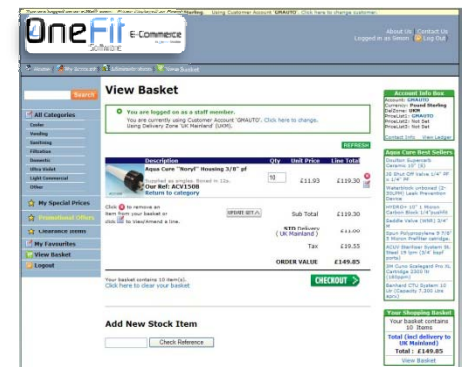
You are logged in as Simon : Pound Sterling Using Customer Account 'GRAUTO'. Click here to change customer.

OneFit Software E-Commerce

About Us Contact Us
Logged in as Simon Log Out

Home My Account Administration View Basket

Search

All Categories
Cooler
Vending
Sanitising
Filtration
Domestic
Ultra Violet
Light Commercial
Other

My Special Prices
Promotional Offers
Clearance Items
My Favourites
View Basket
Logout

View Basket

You are logged on as a staff member.
You are currently using Customer Account 'GRAUTO'. Click here to change.
Using Delivery Zone 'UK Mainland' (UKM).

REFRESH

| | Description | Qty | Unit Price | Line Total |
|---|---|---|---|---|
| | Aqua Cure "Noryl" Housing 3/8" pf
Supplied as singles. Boxed in 12s.
Our Ref: ACV1508
Return to category | 10 | £11.93 | £119.30 |

Click to remove an item from your basket or click to view/amend a line.

UPDATE QTY

| | |
|---|---|
| Sub Total | £119.30 |
| STD Delivery (UK Mainland) | £11.00 |
| Tax | £19.55 |
| ORDER VALUE | £149.85 |

Your basket contains 10 item(s).
Click here to clear your basket

CHECKOUT

Add New Stock Item

Check Reference

Account Info Box
Account: GRAUTO
Currency: Pound Sterling
DelZone: UKM
PriceList1: GRAUTO
PriceList2: Not Set
PriceList3: Not Set
Contact Info View Ledger

Aqua Cure Best Sellers
Doulton Supercarb Ceramic 10" (X)
JG Shut Off Valve 1/4" Pf x 1/4" Pf
Waterblock unboxed (2-30LPM) Leak Prevention Device
HYDRO+ 10" 1 Micron Carbon Block 1/4"pushfit
Saddle Valve (WHR) 3/4" pf
Spun Polypropylene 9 7/8" 5 Micron Prefilter cartridge
ACUV Sterilizer System SS Steel 19 lpm (3/4" bspt ports)
3M Cuno Scalegard Pro XL Cartridge 2300 lt (365ppm)
Barnard CTU System 10 Ltr (Capacity 7,000 Ltr ppm)

Your Shopping Basket
Your basket contains 10 items
Total (incl delivery to UK Mainland)
Total : £149.85
View Basket